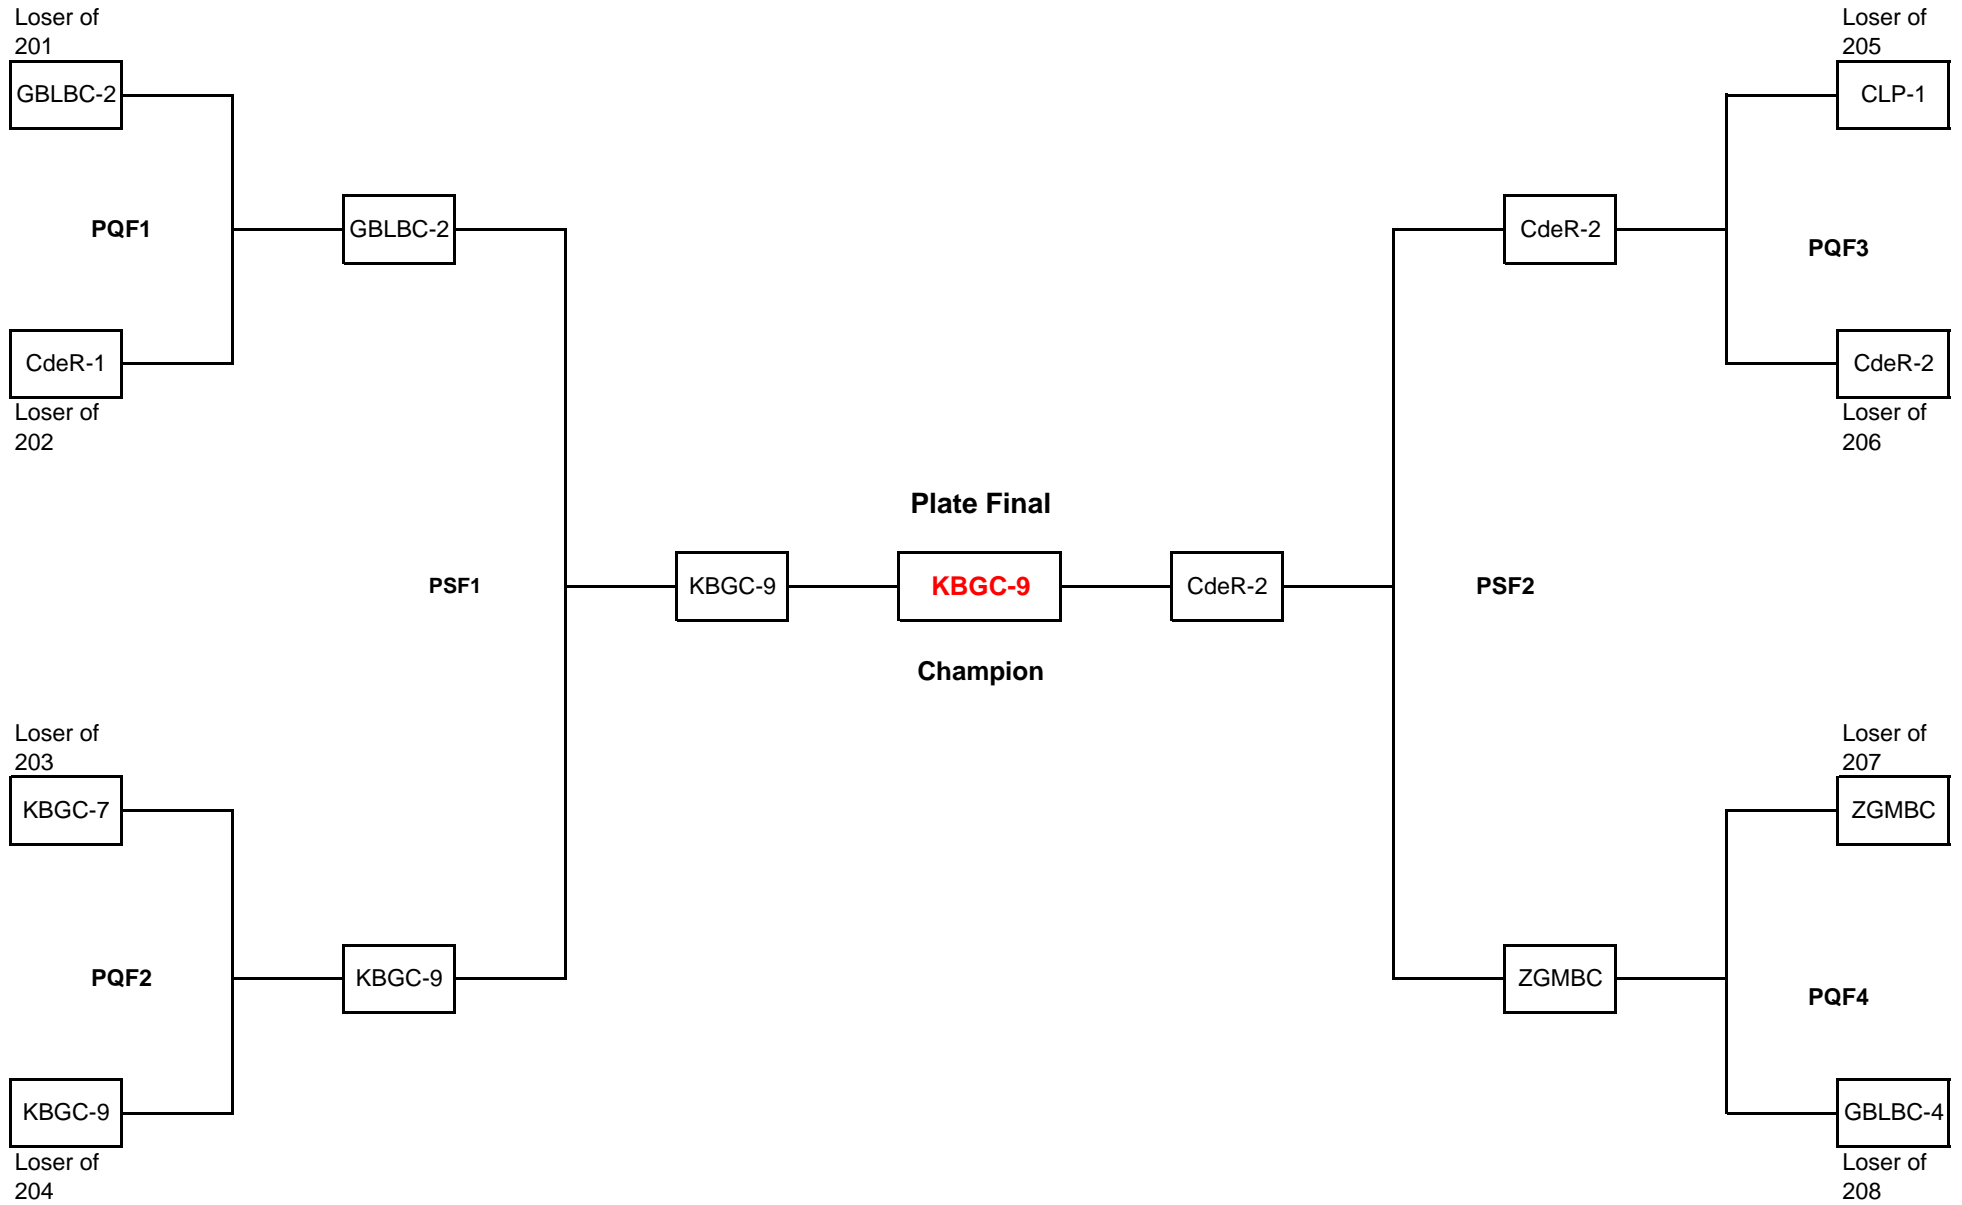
Loser of 201

GBLBC-2

PQF1

CdeR-1

Loser of 202

GBLBC-2

PSF1

Loser of 203

KBGC-7

PQF2

KBGC-9

Loser of 204

KBGC-9

KBGC-9

Plate Final

KBGC-9

Champion

CdeR-2

Loser of 205

CLP-1

PQF3

CdeR-2

Loser of 206

CdeR-2

PSF2

Loser of 207

ZGMBC

PQF4

GBLBC-4

Loser of 208

ZGMBC